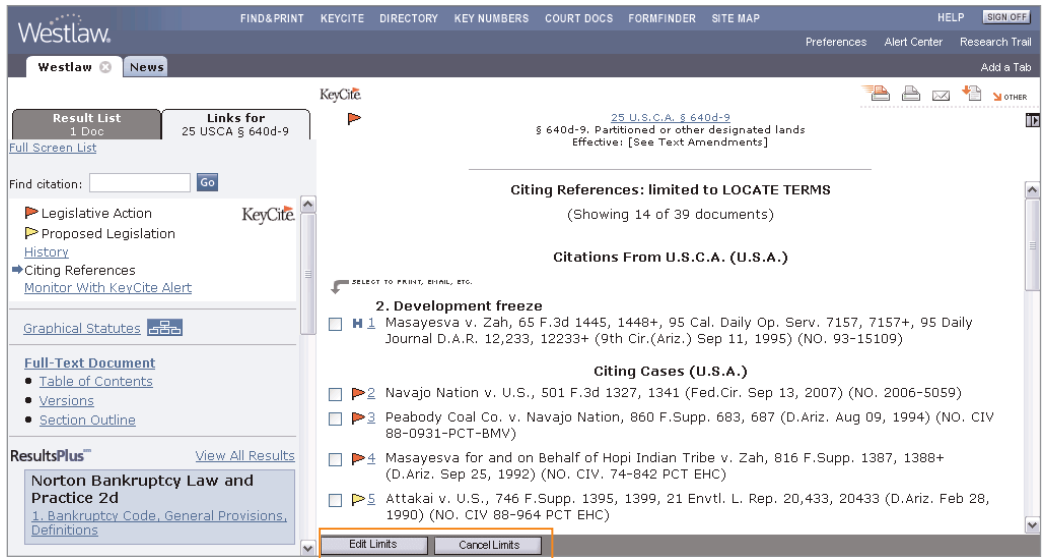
Westlaw.

FIND&PRINT KEYCITE DIRECTORY KEY NUMBERS COURT DOCS FORMFINDER SITE MAP HELP SIGN OFF

Preferences Alert Center Research Trail

Westlaw News Add a Tab

Result List 1 Doc

Links for 25 USCA § 640d-9

Full Screen List

Find citation: Go

Legislative Action KeyCite

Proposed Legislation

History

Citing References

Monitor With KeyCite Alert

Graphical Statutes

Full-Text Document

• Table of Contents

• Versions

• Section Outline

ResultsPlus™ View All Results

Norton Bankruptcy Law and Practice 2d

1. Bankruptcy Code, General Provisions, Definitions

KeyCite

OTHER

25 U.S.C.A. § 640d-9

§ 640d-9. Partitioned or other designated lands

Effective: [See Text Amendments]

Citing References: limited to LOCATE TERMS

(Showing 14 of 39 documents)

Citations From U.S.C.A. (U.S.A.)

SELECT TO PRINT, EMAIL, ETC.

2. Development freeze

H 1 Masayesva v. Zah, 65 F.3d 1445, 1448+, 95 Cal. Daily Op. Serv. 7157, 7157+, 95 Daily Journal D.A.R. 12,233, 12233+ (9th Cir.(Ariz.) Sep 11, 1995) (NO. 93-15109)

Citing Cases (U.S.A.)

2 Navajo Nation v. U.S., 501 F.3d 1327, 1341 (Fed.Cir. Sep 13, 2007) (NO. 2006-5059)

3 Peabody Coal Co. v. Navajo Nation, 860 F.Supp. 683, 687 (D.Ariz. Aug 09, 1994) (NO. CIV 88-0931-PCT-BMV)

4 Masayesva for and on Behalf of Hopi Indian Tribe v. Zah, 816 F.Supp. 1387, 1388+ (D.Ariz. Sep 25, 1992) (NO. CIV. 74-842 PCT EHC)

5 Attakai v. U.S., 746 F.Supp. 1395, 1399, 21 Envtl. L. Rep. 20,433, 20433 (D.Ariz. Feb 28, 1990) (NO. CIV 88-964 PCT EHC)

Edit Limits Cancel Limits